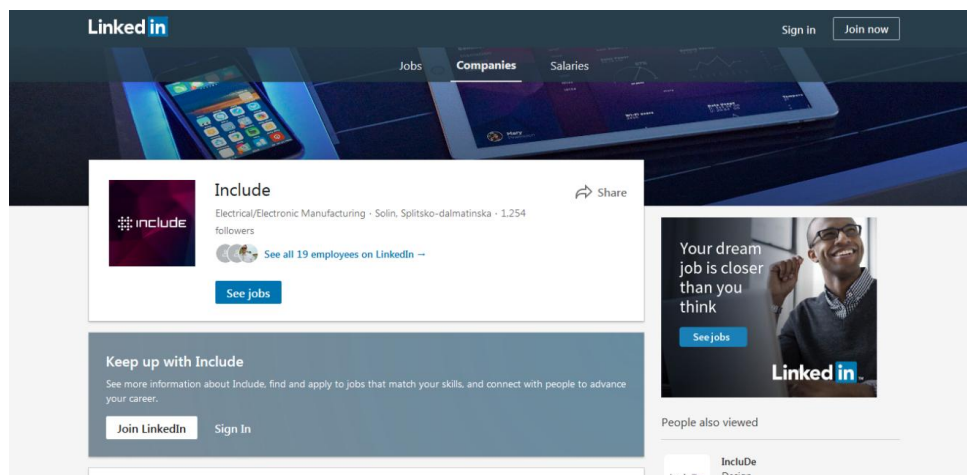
Linked in

Sign in

Join now

Jobs

Companies

Salaries

include

Include

Share

Electrical/Electronic Manufacturing · Solin, Splitsko-dalmatinska · 1.254 followers

See all 19 employees on LinkedIn →

See jobs

Keep up with Include

See more information about Include, find and apply to jobs that match your skills, and connect with people to advance your career.

Join LinkedIn

Sign In

Your dream job is closer than you think

See jobs

Linked in

People also viewed

IncluDe

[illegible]